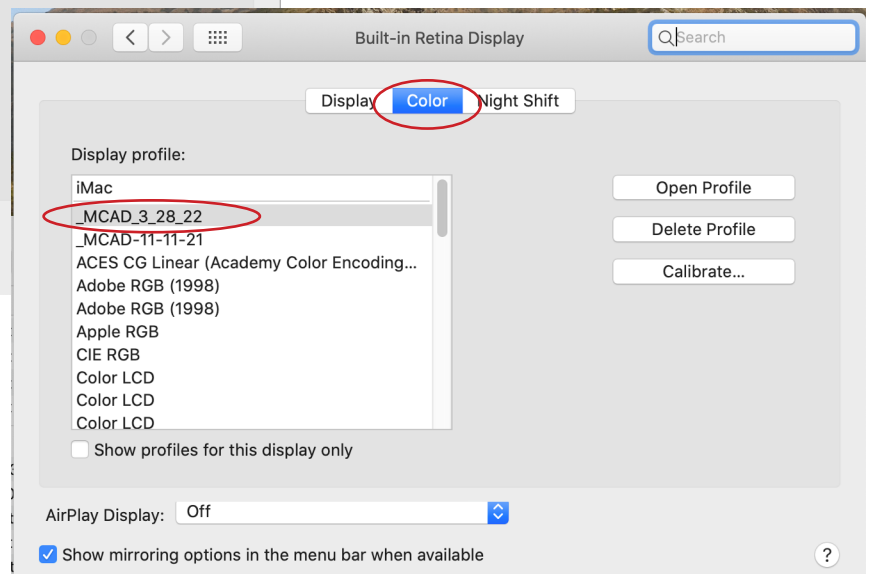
Built-in Retina Display

Search

Display Color Night Shift

Display profile:

iMac
_MCAD_3_28_22
_MCAD-11-11-21
ACES CG Linear (Academy Color Encoding...
Adobe RGB (1998)
Adobe RGB (1998)
Apple RGB
CIE RGB
Color LCD
Color LCD
Color LCD

Open Profile

Delete Profile

Calibrate...

Show profiles for this display only

AirPlay Display: Off

Show mirroring options in the menu bar when available

?